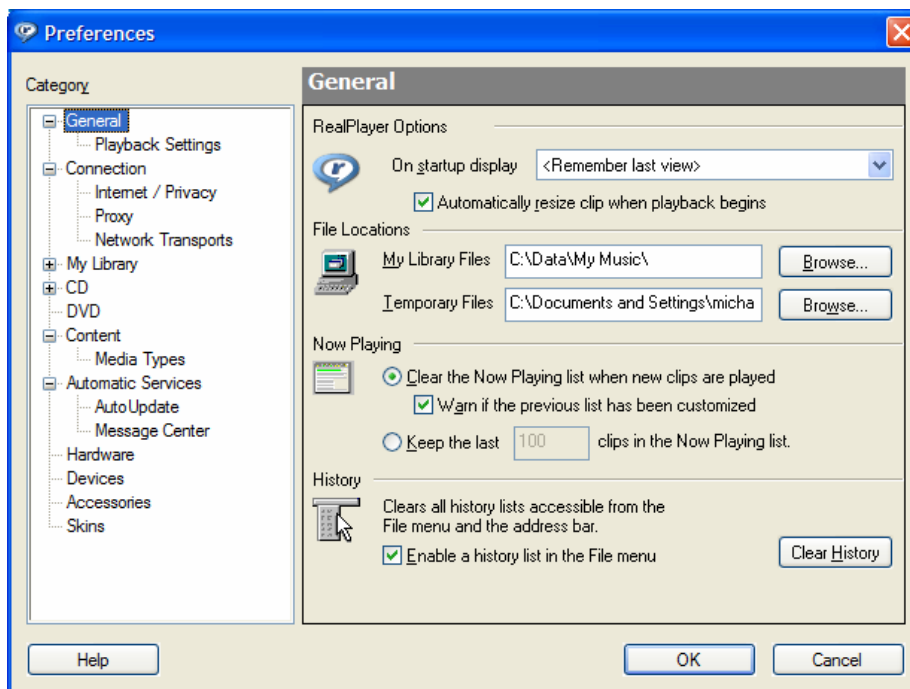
Preferences

Category

General
Playback Settings
Connection
Internet / Privacy
Proxy
Network Transports
My Library
CD
DVD
Content
Media Types
Automatic Services
AutoUpdate
Message Center
Hardware
Devices
Accessories
Skins

General

RealPlayer Options

On startup display <Remember last view>

Automatically resize clip when playback begins

File Locations

My Library Files C:\Data\My Music\ Browse...

Temporary Files C:\Documents and Settings\micha Browse...

Now Playing

Clear the Now Playing list when new clips are played

Warn if the previous list has been customized

Keep the last 100 clips in the Now Playing list.

History

Clears all history lists accessible from the File menu and the address bar.

Enable a history list in the File menu

Clear History

Help

OK

Cancel